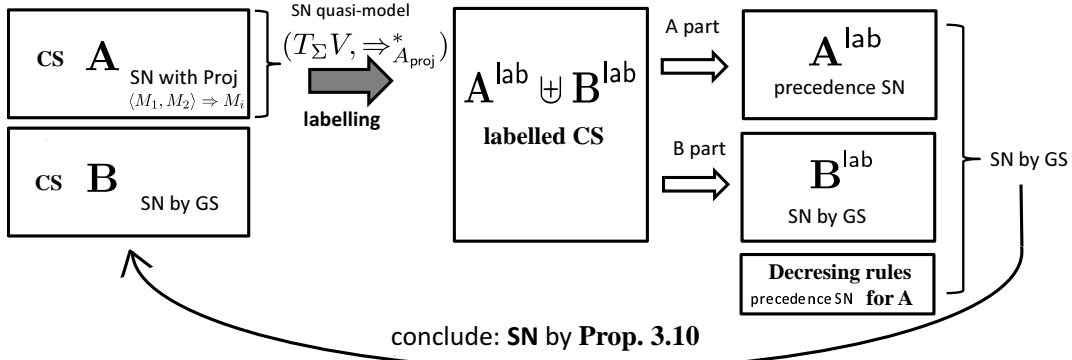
CS $\mathbf{A}$ SN with Proj $\langle M_1, M_2\rangle \Rightarrow M_i$

CS $\mathbf{B}$ SN by GS

SN quasi-model $(T_\Sigma V, \Rightarrow^*_{A_{\mathsf{proj}}})$

labelling

$\mathbf{A}^{\mathsf{lab}} \uplus \mathbf{B}^{\mathsf{lab}}$

labelled CS

A part

$\mathbf{A}^{\mathsf{lab}}$

precedence SN

B part

$\mathbf{B}^{\mathsf{lab}}$

SN by GS

Decresing rules precedence SN for A

SN by GS

conclude: SN by Prop. 3.10